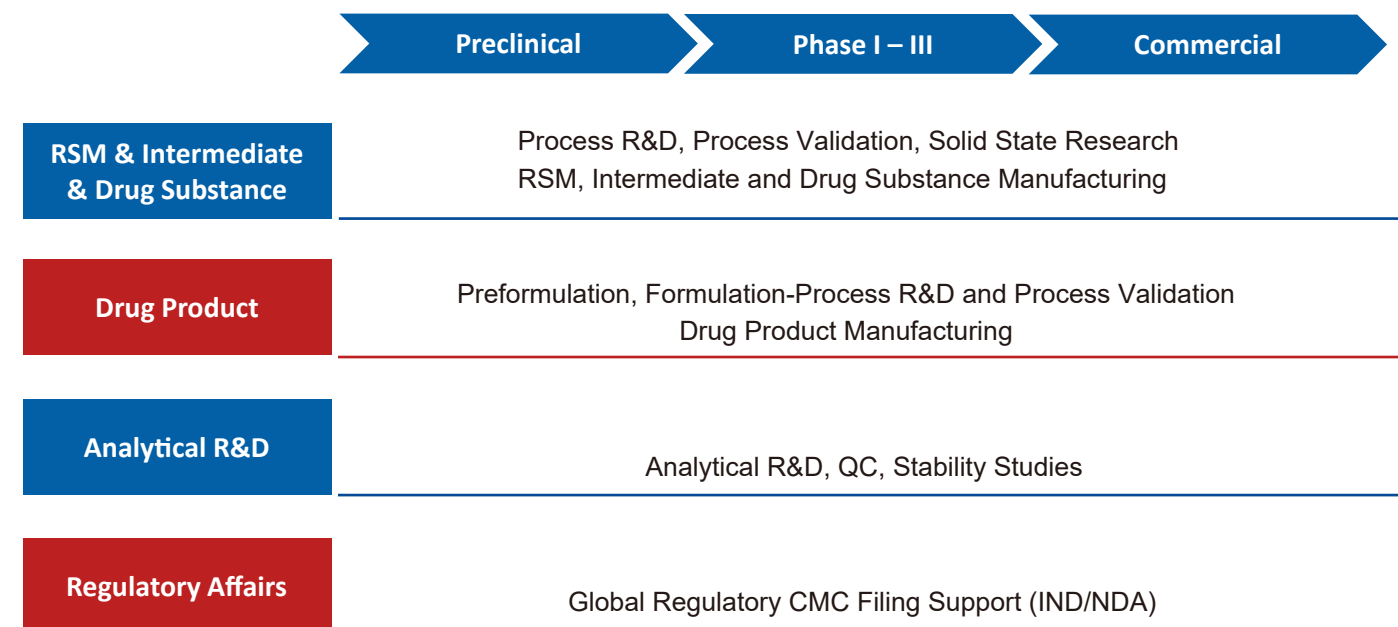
Preclinical

Phase I – III

Commercial

RSM & Intermediate & Drug Substance

Process R&D, Process Validation, Solid State Research
RSM, Intermediate and Drug Substance Manufacturing

Drug Product

Preformulation, Formulation-Process R&D and Process Validation
Drug Product Manufacturing

Analytical R&D

Analytical R&D, QC, Stability Studies

Regulatory Affairs

Global Regulatory CMC Filing Support (IND/NDA)